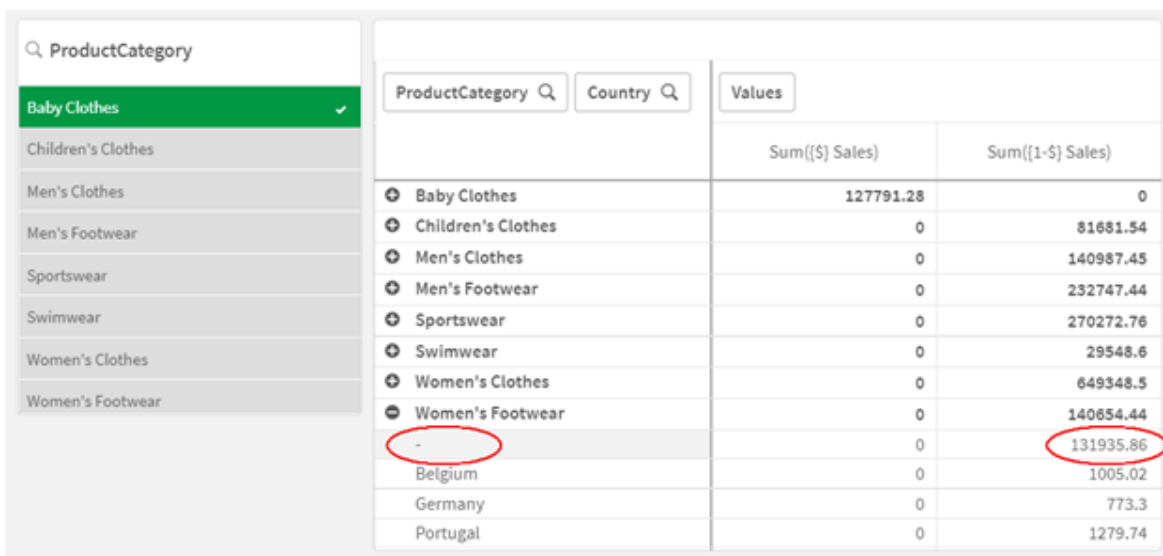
ProductCategory

Baby Clothes
Children's Clothes
Men's Clothes
Men's Footwear
Sportswear
Swimwear
Women's Clothes
Women's Footwear

ProductCategory | Country | Values

| | Sum({$} Sales) | Sum({1-$} Sales) |
|---|---|---|
| Baby Clothes | 127791.28 | 0 |
| Children's Clothes | 0 | 81681.54 |
| Men's Clothes | 0 | 140987.45 |
| Men's Footwear | 0 | 232747.44 |
| Sportswear | 0 | 270272.76 |
| Swimwear | 0 | 29548.6 |
| Women's Clothes | 0 | 649348.5 |
| Women's Footwear | 0 | 140654.44 |
| - | 0 | 131935.86 |
| Belgium | 0 | 1005.02 |
| Germany | 0 | 773.3 |
| Portugal | 0 | 1279.74 |